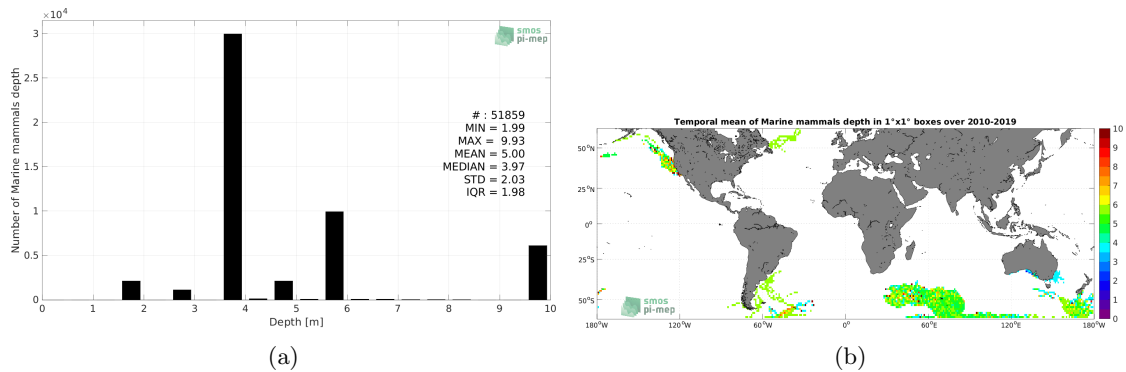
$\times 10^4$

smos pi-mep

# : 51859
MIN = 1.99
MAX = 9.93
MEAN = 5.00
MEDIAN = 3.97
STD = 2.03
IQR = 1.98

Number of Marine mammals depth

3
2.5
2
1.5
1
0.5
0

0 1 2 3 4 5 6 7 8 9 10

Depth [m]

(a)

Temporal mean of Marine mammals depth in 1°x1° boxes over 2010-2019

50°N
25°N
0°
25°S
50°S

180°W 120°W 60°W 0° 60°E 120°E 180°W

smos pi-mep

10
9
8
7
6
5
4
3
2
1
0

(b)